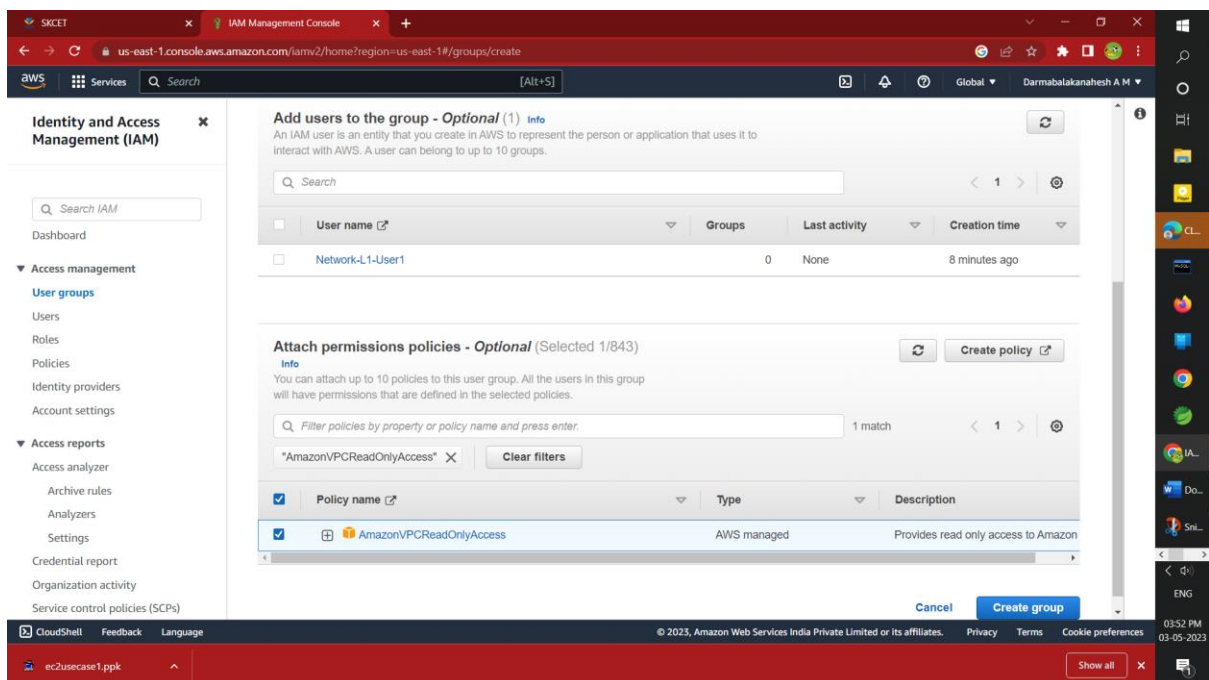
SKCET
IAM Management Console
us-east-1.console.aws.amazon.com/iamv2/home?region=us-east-1#/groups/create
aws Services Search [Alt+S]
Global ▼ Darmabalakanahesh A M ▼

Identity and Access Management (IAM)

Search IAM
Dashboard
▼ Access management
User groups
Users
Roles
Policies
Identity providers
Account settings
▼ Access reports
Access analyzer
Archive rules
Analyzers
Settings
Credential report
Organization activity
Service control policies (SCPs)

Add users to the group - Optional (1) Info
An IAM user is an entity that you create in AWS to represent the person or application that uses it to interact with AWS. A user can belong to up to 10 groups.

Search
1

| User name | Groups | Last activity | Creation time |
|---|---|---|---|
| Network-L1-User1 | 0 | None | 8 minutes ago |

Attach permissions policies - Optional (Selected 1/843)
Info
Create policy
You can attach up to 10 policies to this user group. All the users in this group will have permissions that are defined in the selected policies.

Filter policies by property or policy name and press enter.
1 match
1
"AmazonVPCReadOnlyAccess" ✕
Clear filters

| Policy name | Type | Description |
|---|---|---|
| AmazonVPCReadOnlyAccess | AWS managed | Provides read only access to Amazon |

Cancel
Create group

CloudShell Feedback Language
© 2023, Amazon Web Services India Private Limited or its affiliates. Privacy Terms Cookie preferences

ec2usecase1.ppk
Show all

CL...
IA...
Do...
Sni...
ENG
03:52 PM
03-05-2023